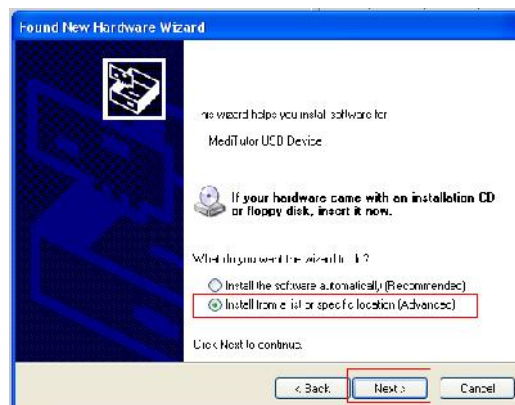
Found New Hardware Wizard

This wizard helps you install software for:

MediTutor USB Device

If your hardware came with an installation CD or floppy disk, insert it now.

What do you want the wizard to do?

Install the software automatically (Recommended)

Install from a list or specific location (Advanced)

Click Next to continue.

< Back | Next > | Cancel